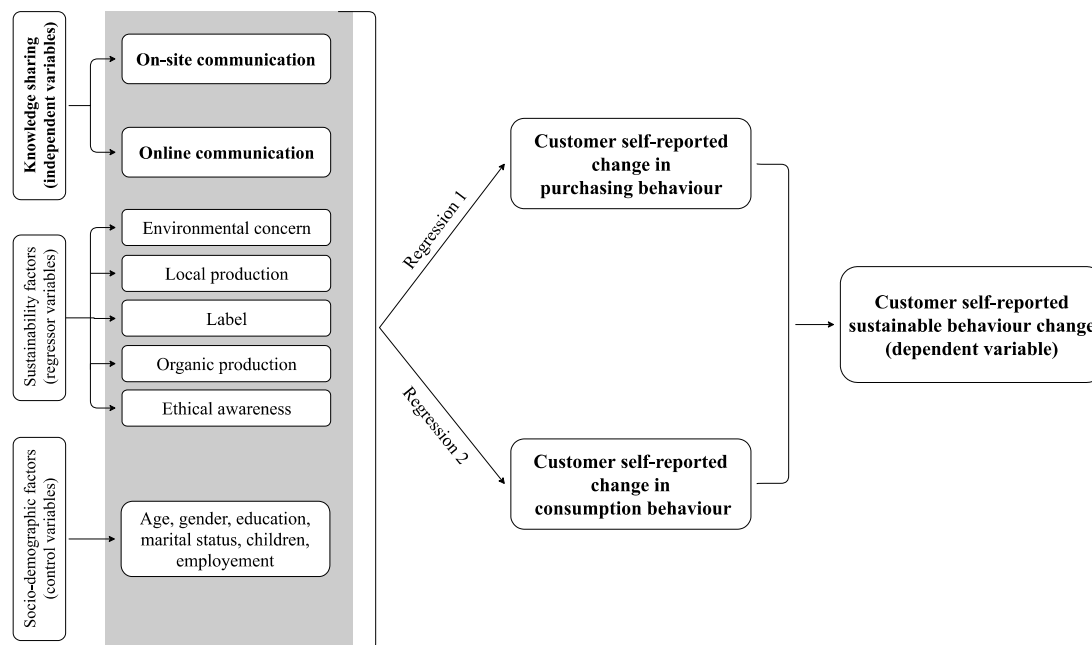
Knowledge sharing (independent variables)

On-site communication

Online communication

Sustainability factors (regressor variables)

Environmental concern

Local production

Label

Organic production

Ethical awareness

Socio-demographic factors (control variables)

Age, gender, education, marital status, children, employement

Regression 1

Regression 2

Customer self-reported change in purchasing behaviour

Customer self-reported change in consumption behaviour

Customer self-reported sustainable behaviour change (dependent variable)